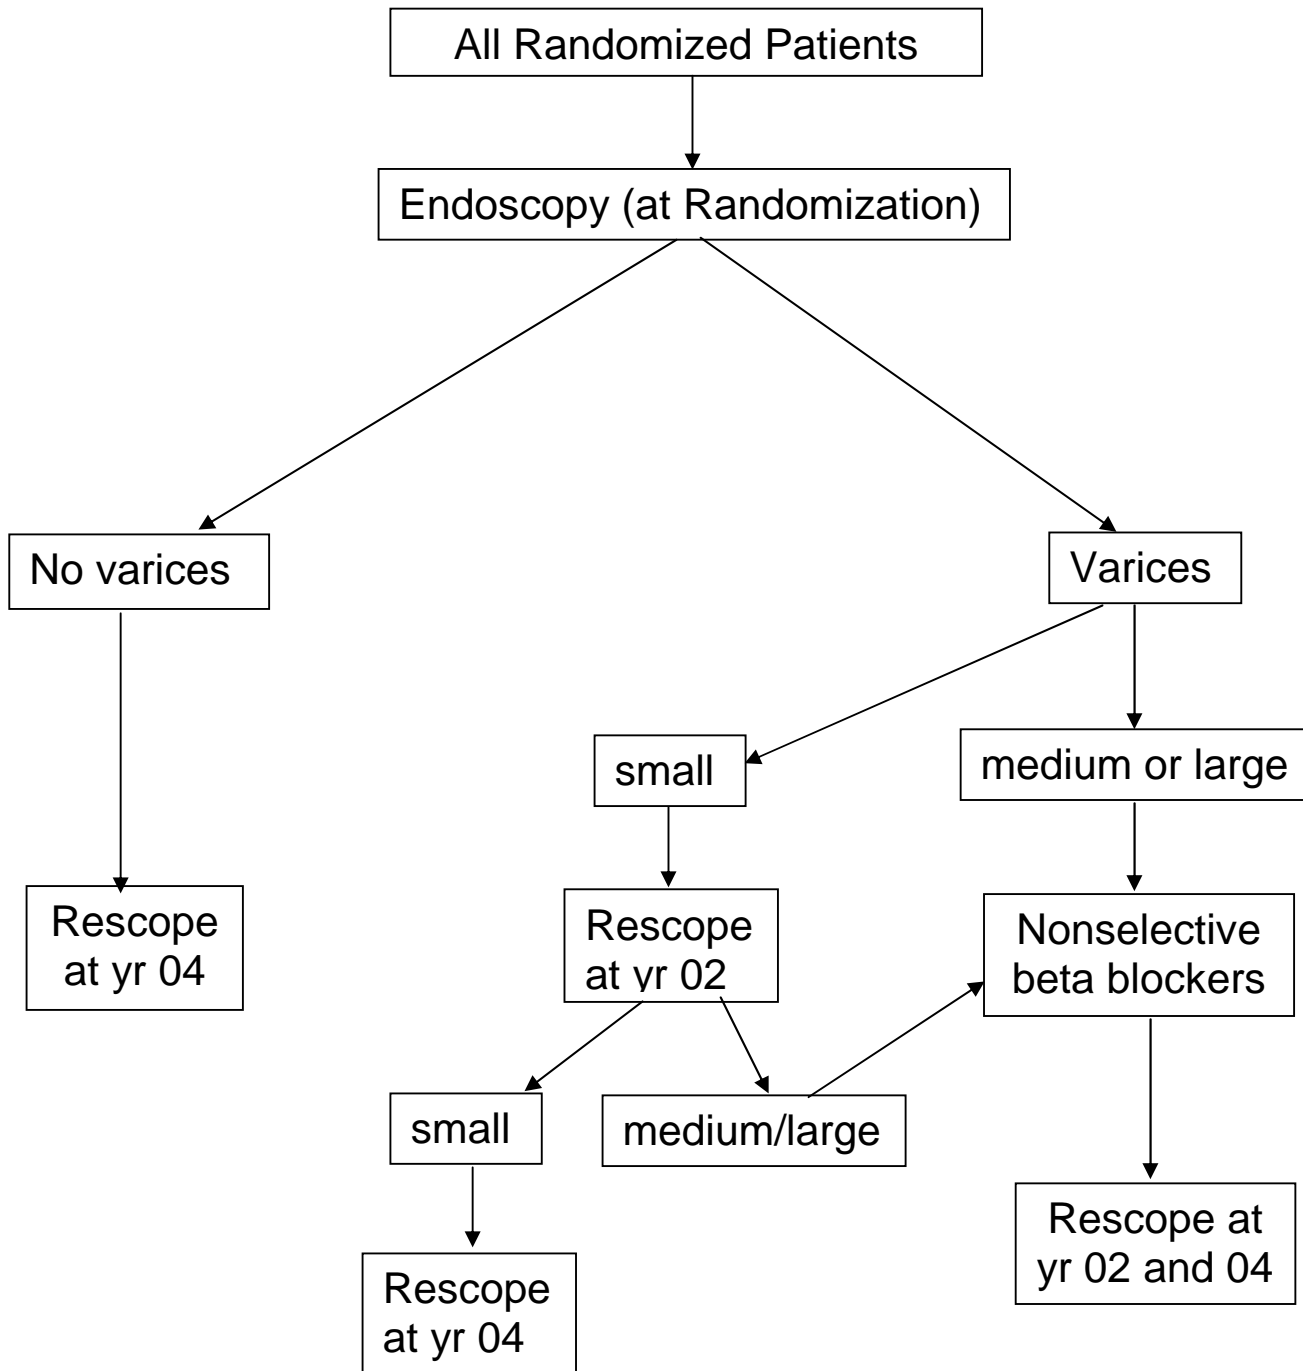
All Randomized Patients

Endoscopy (at Randomization)

No varices

Varices

small

medium or large

Rescope at yr 04

Rescope at yr 02

Nonselective beta blockers

small

medium/large

Rescope at yr 02 and 04

Rescope at yr 04